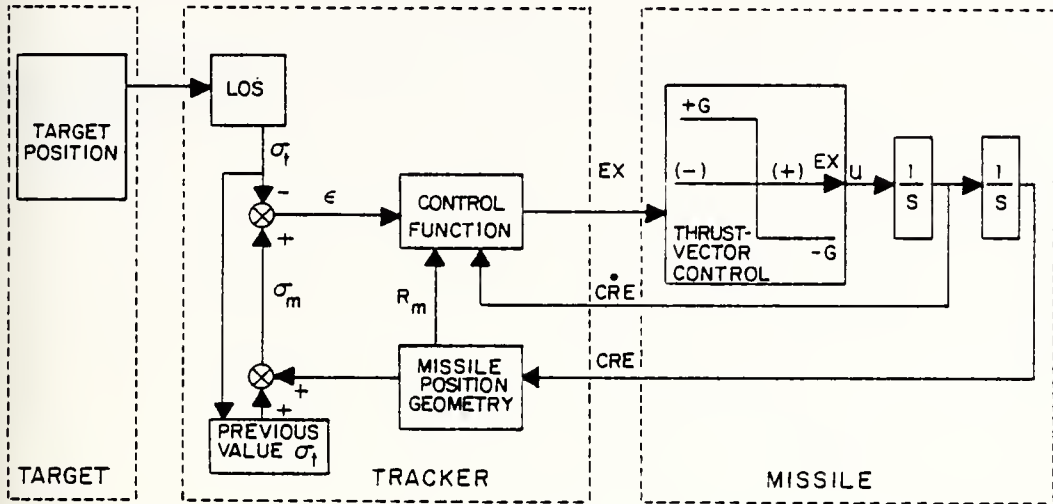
TARGET POSITION

LOS

$\sigma_t$

-

$\epsilon$

+

$\sigma_m$

CONTROL FUNCTION

$R_m$

EX

+G

(−)

(+)

EX

u

THRUST-VECTOR CONTROL

-G

$\frac{1}{S}$

$\frac{1}{S}$

$\dot{CRE}$

CRE

+

+

MISSILE POSITION GEOMETRY

PREVIOUS VALUE $\sigma_t$

TARGET

TRACKER

MISSILE